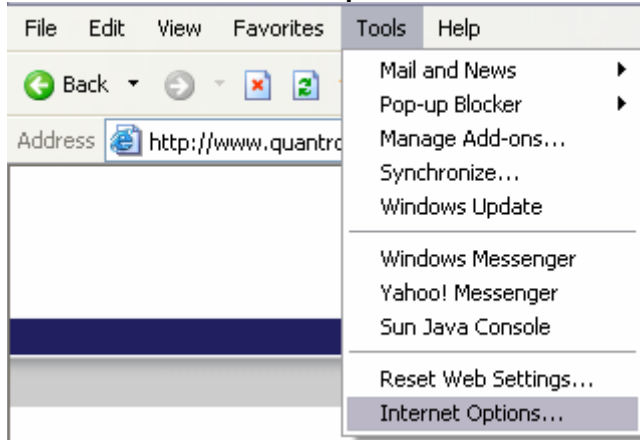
File Edit View Favorites Tools Help

Back

Address http://www.quantro

Mail and News
Pop-up Blocker
Manage Add-ons...
Synchronize...
Windows Update

Windows Messenger
Yahoo! Messenger
Sun Java Console

Reset Web Settings...
Internet Options...